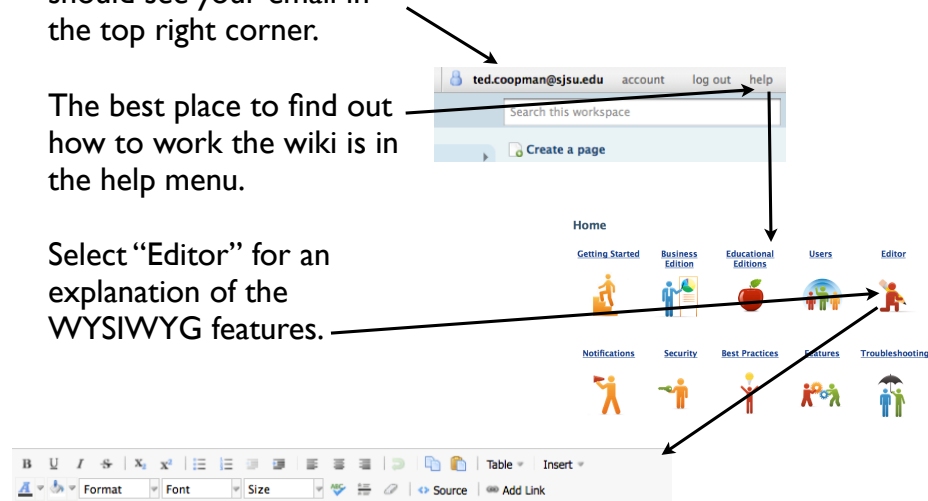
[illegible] the top right corner.

The best place to find out how to work the wiki is in the help menu.

Select "Editor" for an explanation of the WYSIWYG features.

ted.coopman@sjsu.edu account log out help

Search this workspace

Create a page

Home

Getting Started
Business Edition
Educational Editions
Users
Editor

Notifications
Security
Best Practices
Features
Troubleshooting

B U I S $X_2$ $X^2$ Table Insert
A Format Font Size Source Add Link